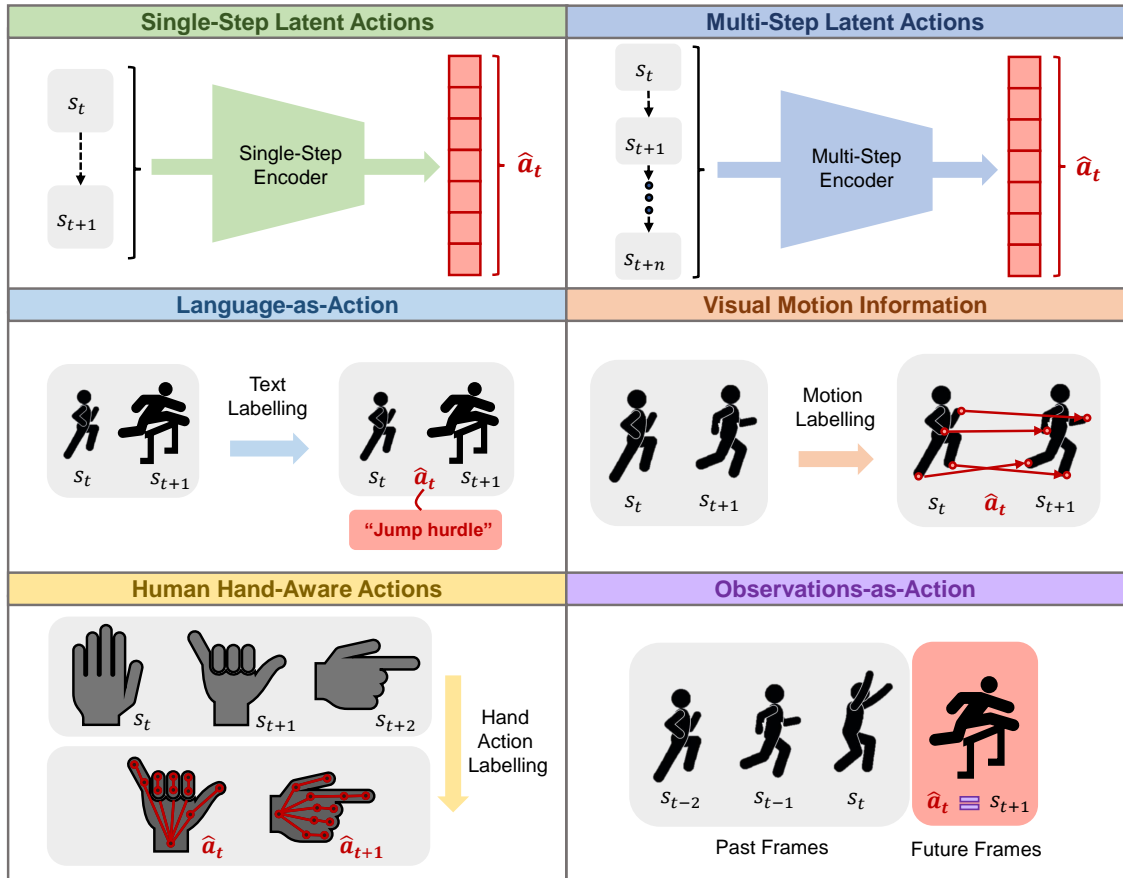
Single-Step Latent Actions

$s_t$

$s_{t+1}$

Single-Step Encoder

$\hat{a}_t$

Multi-Step Latent Actions

$s_t$

$s_{t+1}$

$s_{t+n}$

Multi-Step Encoder

$\hat{a}_t$

Language-as-Action

$s_t$ $s_{t+1}$

Text Labelling

$s_t$ $\hat{a}_t$ $s_{t+1}$

"Jump hurdle"

Visual Motion Information

$s_t$ $s_{t+1}$

Motion Labelling

$s_t$ $\hat{a}_t$ $s_{t+1}$

Human Hand-Aware Actions

$s_t$ $s_{t+1}$ $s_{t+2}$

Hand Action Labelling

$\hat{a}_t$ $\hat{a}_{t+1}$

Observations-as-Action

$s_{t-2}$ $s_{t-1}$ $s_t$

$\hat{a}_t$ $\equiv$ $s_{t+1}$

Past Frames

Future Frames